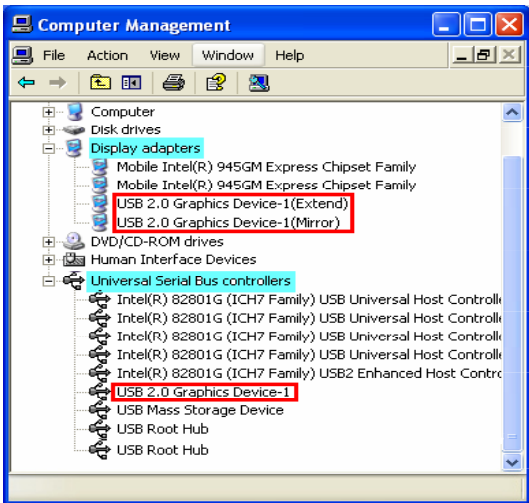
Computer Management

File Action View Window Help

Computer
Disk drives
Display adapters
Mobile Intel(R) 945GM Express Chipset Family
Mobile Intel(R) 945GM Express Chipset Family
USB 2.0 Graphics Device-1(Extend)
USB 2.0 Graphics Device-1(Mirror)
DVD/CD-ROM drives
Human Interface Devices
Universal Serial Bus controllers
Intel(R) 82801G (ICH7 Family) USB Universal Host Controll
Intel(R) 82801G (ICH7 Family) USB Universal Host Controll
Intel(R) 82801G (ICH7 Family) USB Universal Host Controll
Intel(R) 82801G (ICH7 Family) USB Universal Host Controll
Intel(R) 82801G (ICH7 Family) USB2 Enhanced Host Contro
USB 2.0 Graphics Device-1
USB Mass Storage Device
USB Root Hub
USB Root Hub